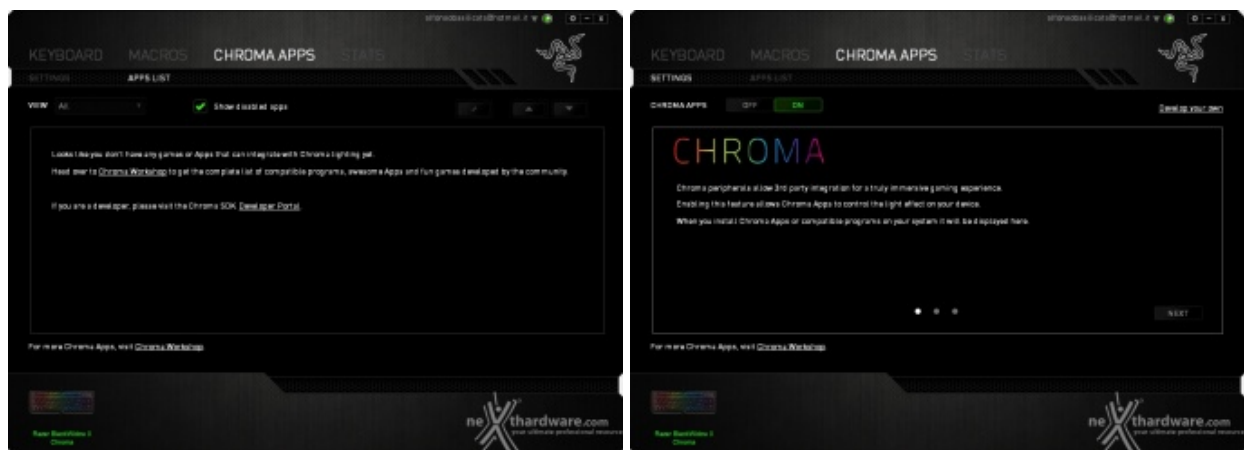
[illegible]

KEYBOARD MACROS CHROMA APPS STATS

SETTINGS APPS LIST

VIEW All

Show disabled apps

Looks like you don't have any games or Apps that can integrate with Chroma lighting yet.

Head over to Chroma Workshop to get the complete list of compatible programs, awesome Apps and fun games developed by the community.

If you are a developer, please visit the Chroma SDK Developer Portal.

For more Chroma Apps, visit Chroma Workshop

Razer BlackWidow X Chroma

nexthardware.com

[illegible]

KEYBOARD MACROS CHROMA APPS STATS

SETTINGS APPS LIST

CHROMA APPS OFF ON

Develop your own

CHROMA

Chroma peripherals allow 3rd party integration for a truly immersive gaming experience.

Enabling this feature allows Chroma Apps to control the light effect on your device.

When you install Chroma Apps or compatible programs on your system it will be displayed here.

NEXT

For more Chroma Apps, visit Chroma Workshop

Razer BlackWidow X Chroma

nexthardware.com